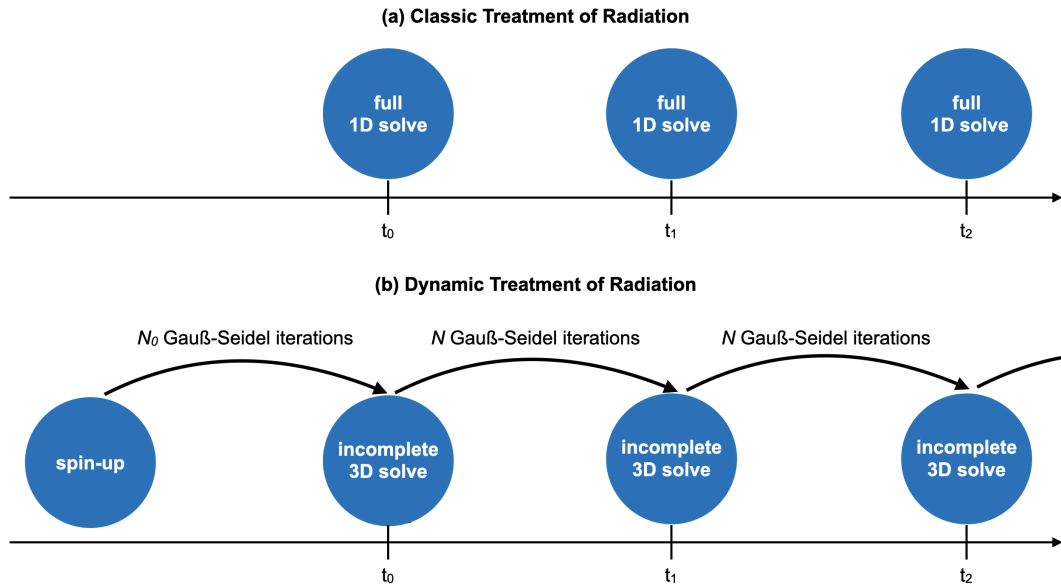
(a) Classic Treatment of Radiation

full 1D solve

full 1D solve

full 1D solve

$t_0$

$t_1$

$t_2$

(b) Dynamic Treatment of Radiation

$N_0$ Gauß-Seidel iterations

$N$ Gauß-Seidel iterations

$N$ Gauß-Seidel iterations

spin-up

incomplete 3D solve

incomplete 3D solve

incomplete 3D solve

$t_0$

$t_1$

$t_2$